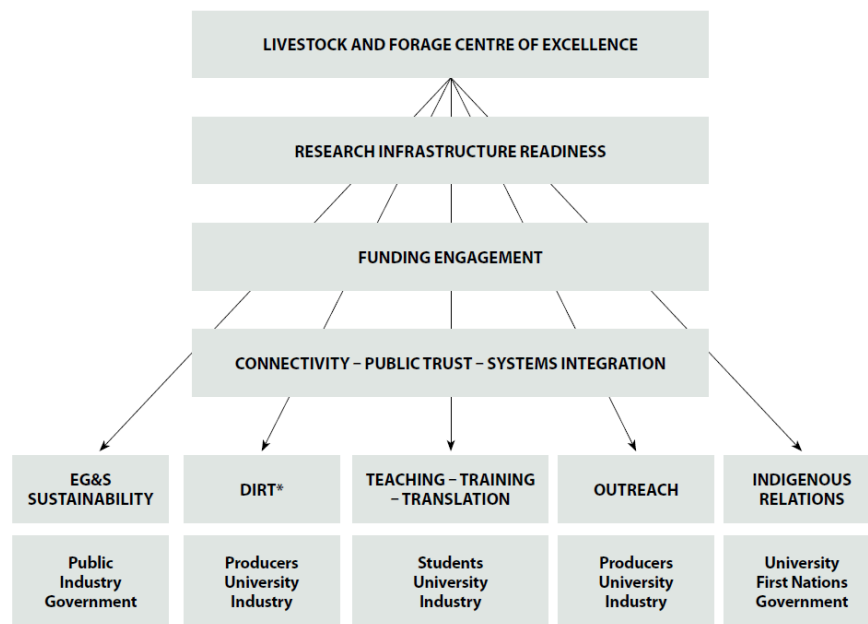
LIVESTOCK AND FORAGE CENTRE OF EXCELLENCE

RESEARCH INFRASTRUCTURE READINESS

FUNDING ENGAGEMENT

CONNECTIVITY – PUBLIC TRUST – SYSTEMS INTEGRATION

EG&S SUSTAINABILITY

DIRT*

TEACHING – TRAINING – TRANSLATION

OUTREACH

INDIGENOUS RELATIONS

Public
Industry
Government

Producers
University
Industry

Students
University
Industry

Producers
University
Industry

University
First Nations
Government